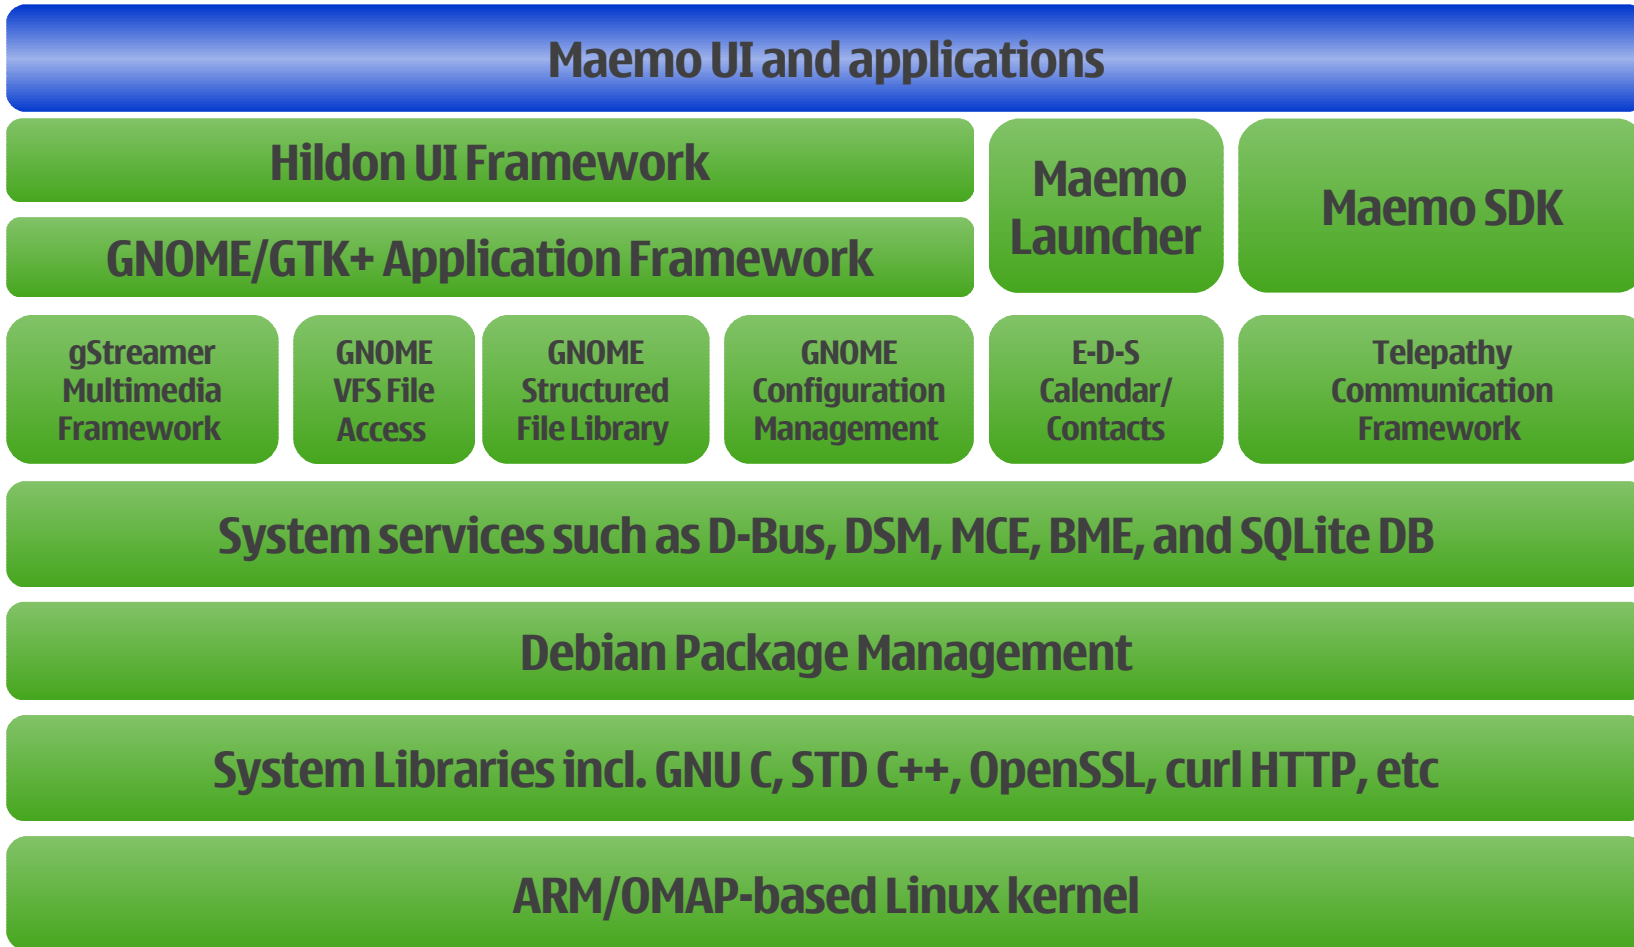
Maemo UI and applications

Hildon UI Framework

GNOME/GTK+ Application Framework

Maemo Launcher

Maemo SDK

gStreamer Multimedia Framework

GNOME VFS File Access

GNOME Structured File Library

GNOME Configuration Management

E-D-S Calendar/ Contacts

Telepathy Communication Framework

System services such as D-Bus, DSM, MCE, BME, and SQLite DB

Debian Package Management

System Libraries incl. GNU C, STD C++, OpenSSL, curl HTTP, etc

ARM/OMAP-based Linux kernel